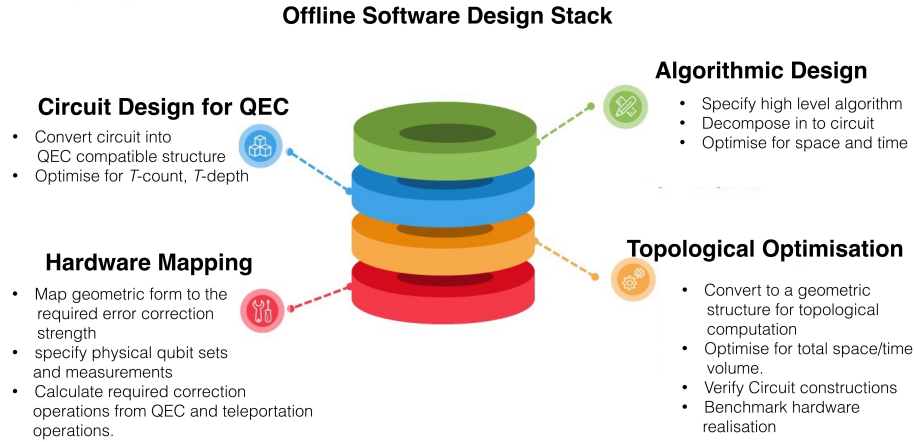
Offline Software Design Stack

Algorithmic Design
• Specify high level algorithm
• Decompose in to circuit
• Optimise for space and time

Circuit Design for QEC
• Convert circuit into QEC compatible structure
• Optimise for $T$-count, $T$-depth

Topological Optimisation
• Convert to a geometric structure for topological computation
• Optimise for total space/time volume.
• Verify Circuit constructions
• Benchmark hardware realisation

Hardware Mapping
• Map geometric form to the required error correction strength
• specify physical qubit sets and measurements
• Calculate required correction operations from QEC and teleportation operations.